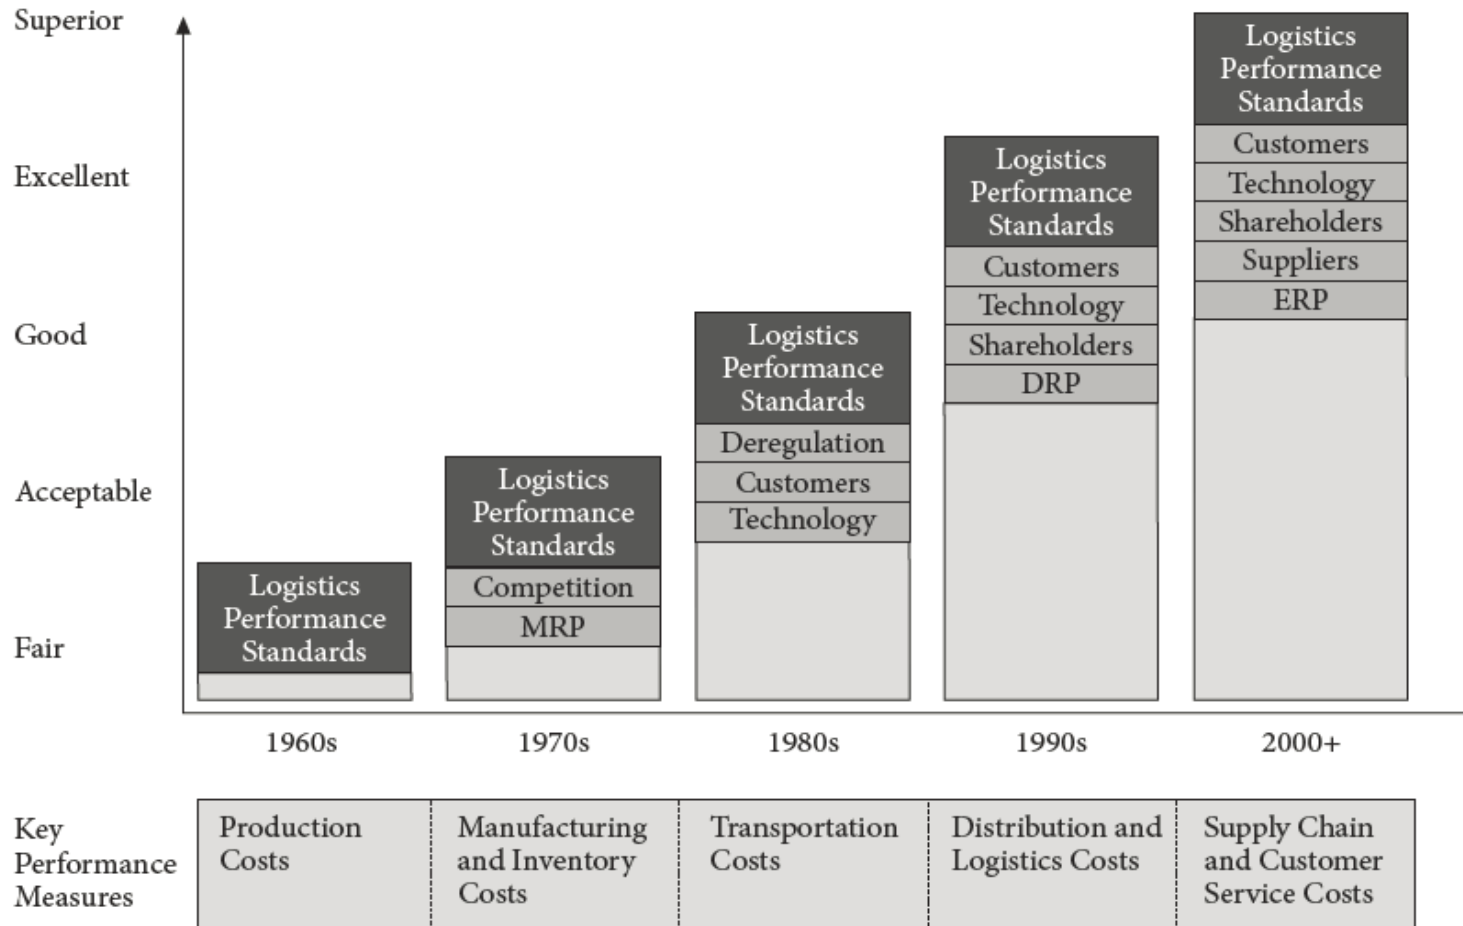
Superior

Excellent

Good

Acceptable

Fair

Logistics Performance Standards

Logistics Performance Standards
Competition
MRP

Logistics Performance Standards
Deregulation
Customers
Technology

Logistics Performance Standards
Customers
Technology
Shareholders
DRP

Logistics Performance Standards
Customers
Technology
Shareholders
Suppliers
ERP

1960s | 1970s | 1980s | 1990s | 2000+

Key Performance Measures

| Production Costs | Manufacturing and Inventory Costs | Transportation Costs | Distribution and Logistics Costs | Supply Chain and Customer Service Costs |
|---|---|---|---|---|